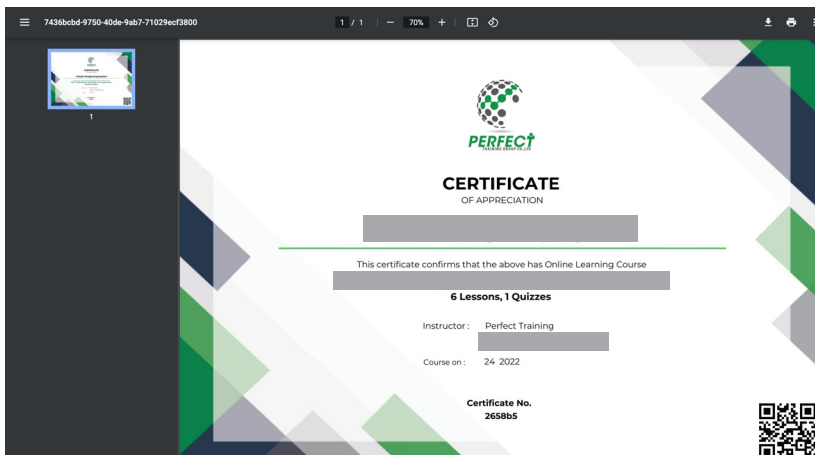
7436bcbd-9750-40de-9ab7-71029ecf3800

1 / 1 — 70% +

1

PERFECT
TRAINING GROUP CO.,LTD.

CERTIFICATE
OF APPRECIATION

This certificate confirms that the above has Online Learning Course

6 Lessons, 1 Quizzes

Instructor : Perfect Training

Course on : 24 2022

Certificate No.
2658b5